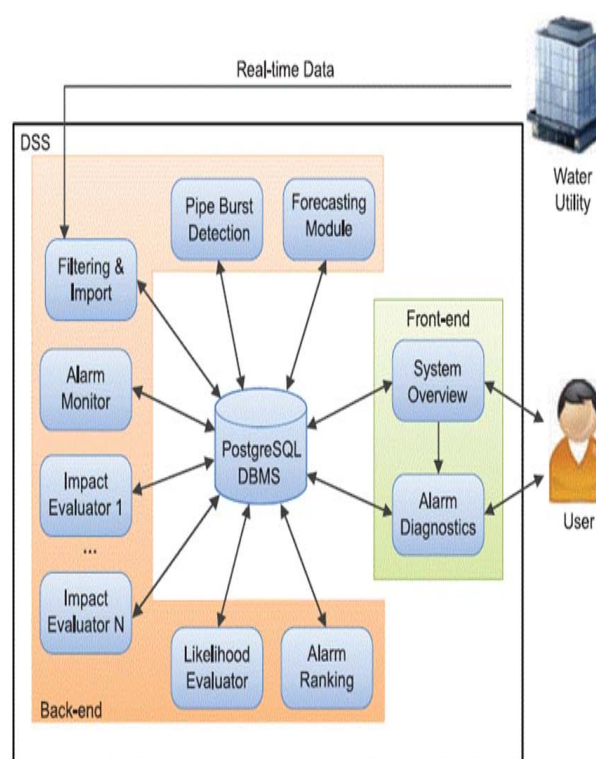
Real-time Data

Water Utility

DSS

Pipe Burst Detection

Forecasting Module

Filtering & Import

Alarm Monitor

Impact Evaluator 1

...

Impact Evaluator N

PostgreSQL DBMS

Likelihood Evaluator

Alarm Ranking

Back-end

Front-end

System Overview

Alarm Diagnostics

User